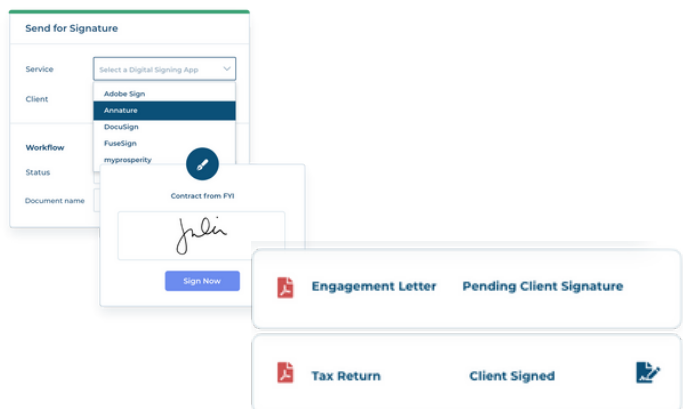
Send for Signature

Service
Select a Digital Signing App

Client

Adobe Sign
Annature
DocuSign
FuseSign
myprosperity

Workflow

Status

Document name

Contract from FYI

Julie

Sign Now

Engagement Letter
Pending Client Signature

Tax Return
Client Signed